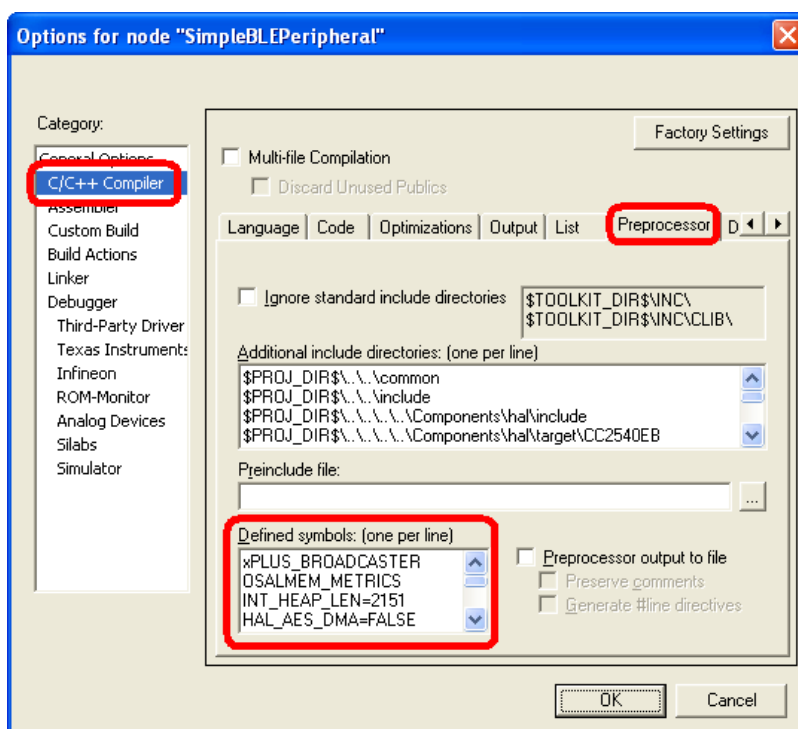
Options for node "SimpleBLEPeripheral"

Category:
General Options
C/C++ Compiler
Assembler
Custom Build
Build Actions
Linker
Debugger
Third-Party Driver
Texas Instruments
Infineon
ROM-Monitor
Analog Devices
Silabs
Simulator

Factory Settings

Multi-file Compilation
Discard Unused Publics

Language | Code | Optimizations | Output | List | Preprocessor | D

Ignore standard include directories
$TOOLKIT_DIR$\INC\
$TOOLKIT_DIR$\INC\CLIB\

Additional include directories: (one per line)
$PROJ_DIR$\..\..\common
$PROJ_DIR$\..\..\include
$PROJ_DIR$\..\..\..\..\Components\hal\include
$PROJ_DIR$\..\..\..\..\Components\hal\target\CC2540EB

Preinclude file:
...

Defined symbols: (one per line)
xPLUS_BROADCASTER
OSALMEM_METRICS
INT_HEAP_LEN=2151
HAL_AES_DMA=FALSE

Preprocessor output to file
Preserve comments
Generate #line directives

OK
Cancel